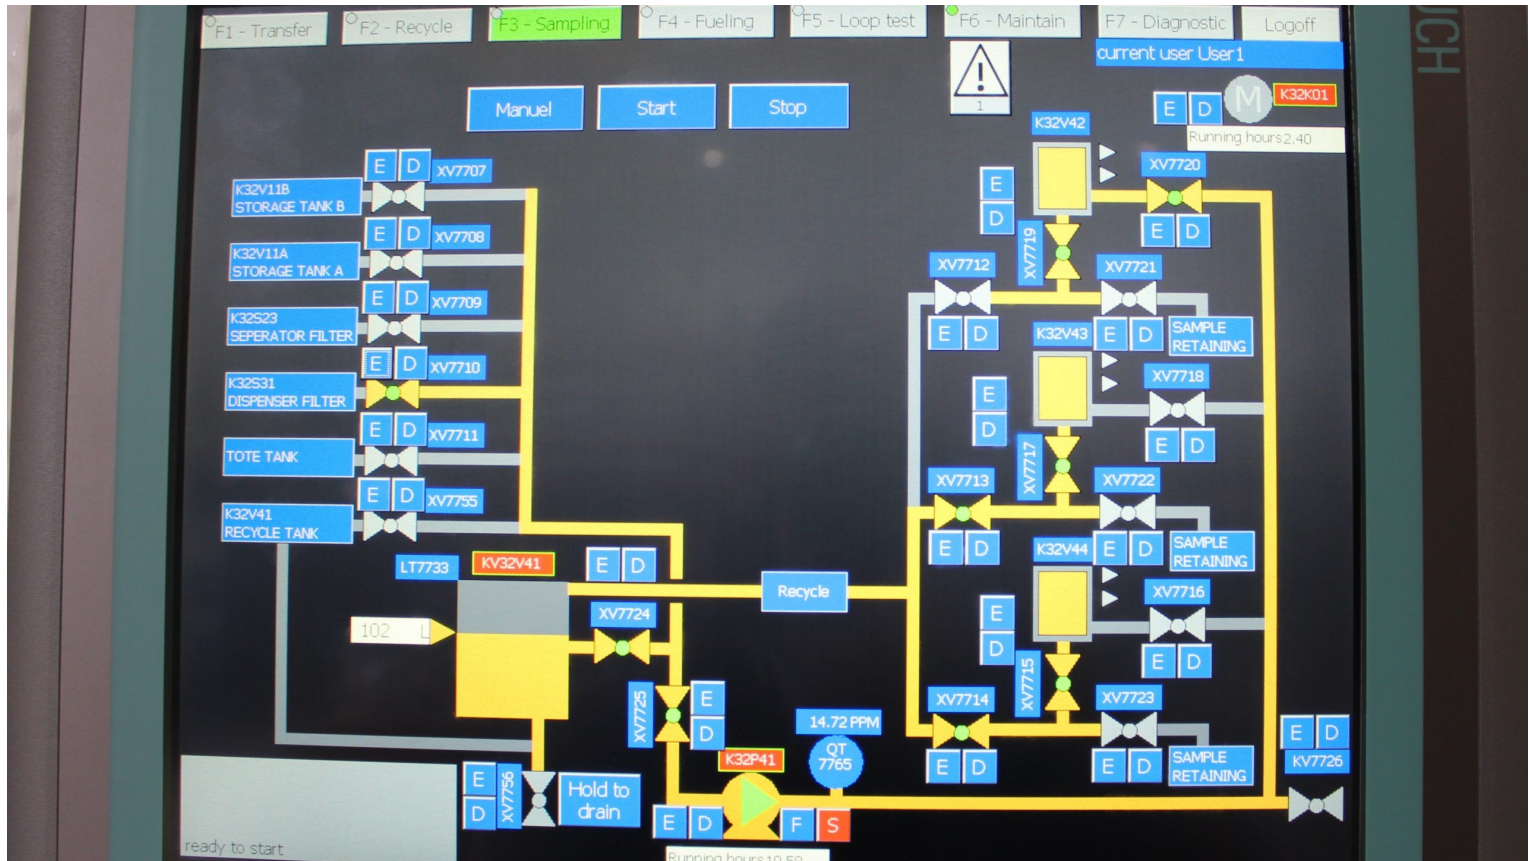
F1 - Transfer
F2 - Recycle
F3 - Sampling
F4 - Fueling
F5 - Loop test
F6 - Maintain
F7 - Diagnostic
Logoff
current user User1
UCH

Manuel
Start
Stop

1

M
K32K01
Running hours 2.40

K32V42
E
D
XV7720
E D
XV7719

E D
XV7707
K32V11B
STORAGE TANK B

E D
XV7708
K32V11A
STORAGE TANK A

E D
XV7709
K32S23
SEPERATOR FILTER

E D
XV7710
K32S31
DISPENSER FILTER

E D
XV7711
TOTE TANK

E D
XV7755
K32V41
RECYCLE TANK

XV7712
XV7721
E D
K32V43
E D
SAMPLE RETAINING
XV7718
E
D
E D
XV7717

XV7713
XV7722
E D
K32V44
E D
SAMPLE RETAINING
XV7716
E
D
E D
XV7715

XV7714
XV7723
E D
E D
SAMPLE RETAINING
E D
KV7726

LT7733
KV32V41
E D
Recycle
102 L
XV7724
XV7725
E
D
14.72 PPM
QT 7765
K32P41
E
D
XV7756
Hold to drain
E D
F
S
Running hours 10.50
ready to start